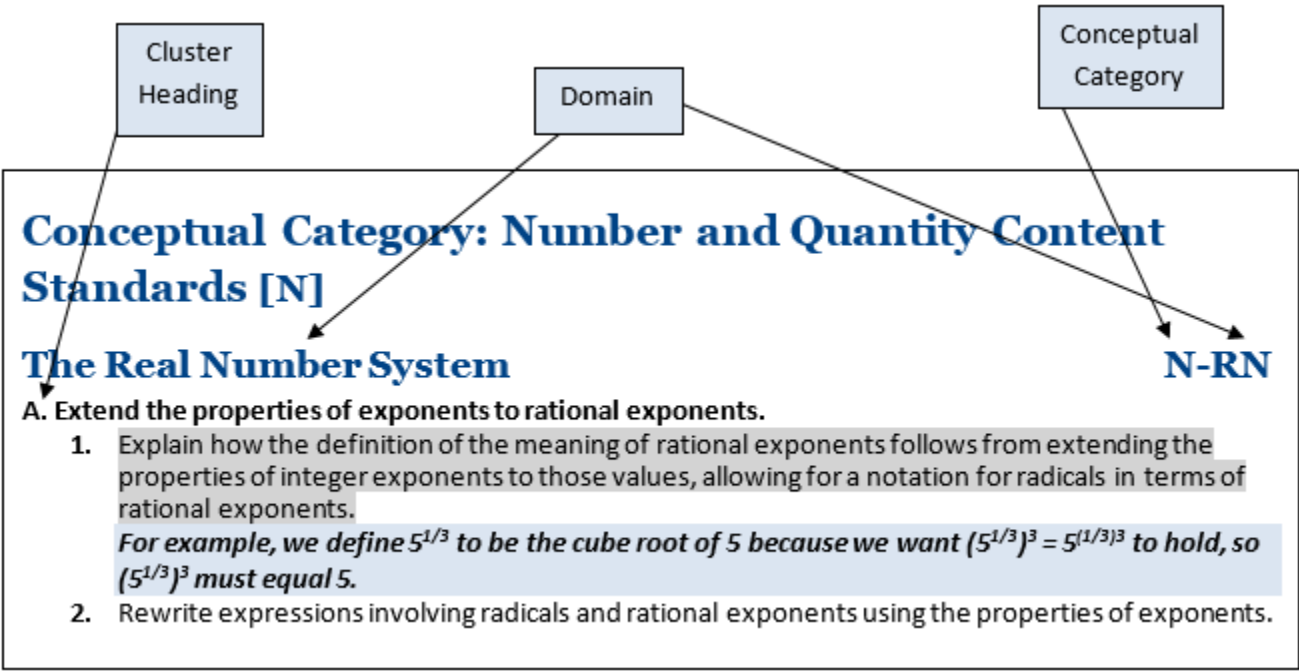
Cluster Heading

Domain

Conceptual Category

Conceptual Category: Number and Quantity Content Standards [N]

The Real Number System

N-RN

A. Extend the properties of exponents to rational exponents.

1. Explain how the definition of the meaning of rational exponents follows from extending the properties of integer exponents to those values, allowing for a notation for radicals in terms of rational exponents.

*For example, we define $5^{1/3}$ to be the cube root of 5 because we want $(5^{1/3})^3 = 5^{(1/3)3}$ to hold, so $(5^{1/3})^3$ must equal 5.*

2. Rewrite expressions involving radicals and rational exponents using the properties of exponents.